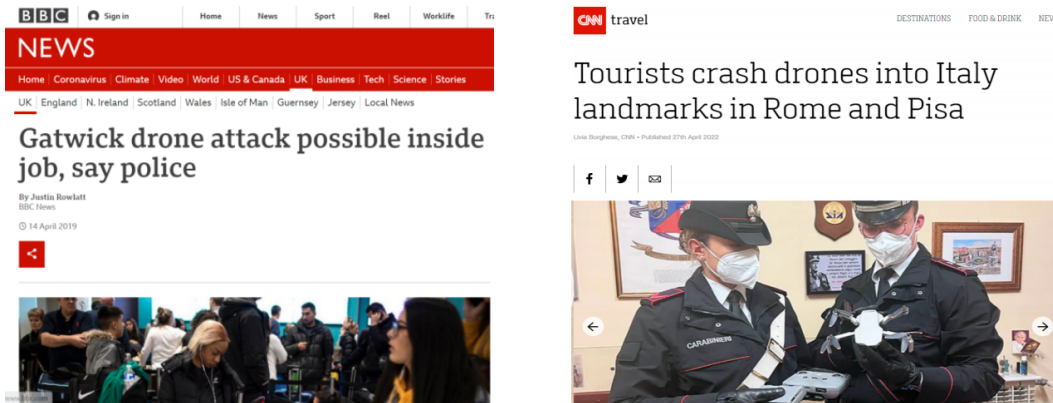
BBC Sign in Home News Sport Reel Worklife Tr

NEWS

Home | Coronavirus | Climate | Video | World | US & Canada | UK | Business | Tech | Science | Stories

UK | England | N. Ireland | Scotland | Wales | Isle of Man | Guernsey | Jersey | Local News

Gatwick drone attack possible inside job, say police

By Justin Rowlatt
BBC News

14 April 2019

CNN travel

DESTINATIONS FOOD & DRINK

Tourists crash drones into Italy landmarks in Rome and Pisa

Livia Borghese, CNN • Published 27th April 2022

CARABINIERI